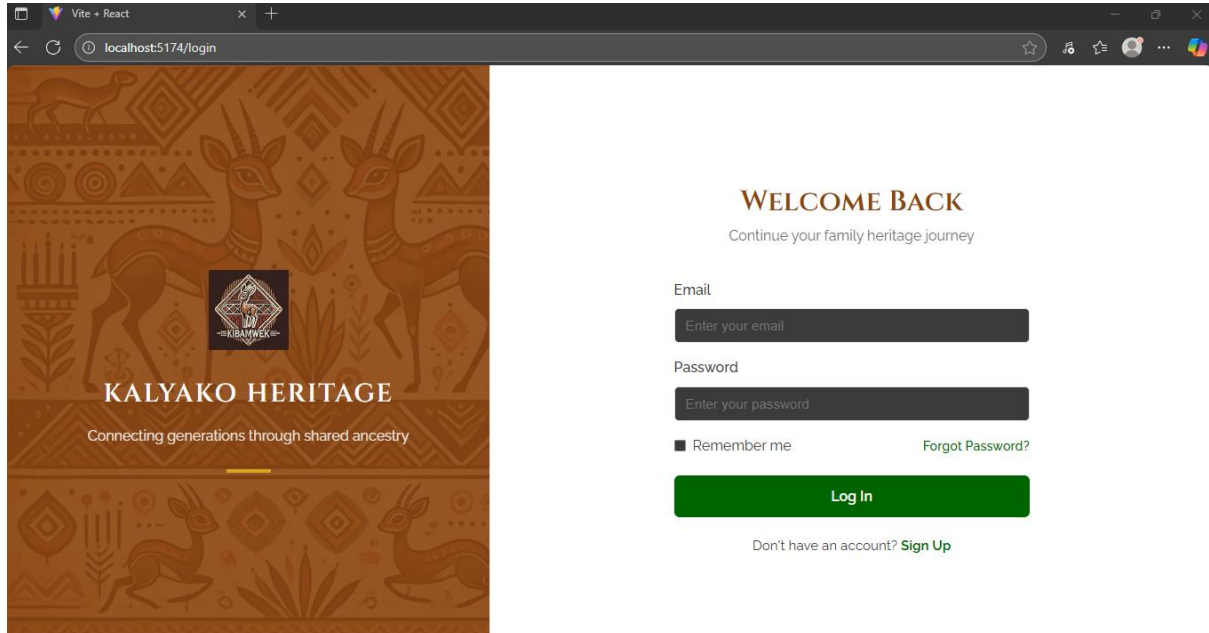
Vite + React

localhost:5174/login

KIBAMWEK

KALYAKO HERITAGE

Connecting generations through shared ancestry

WELCOME BACK

Continue your family heritage journey

Email

Enter your email

Password

Enter your password

Remember me

Forgot Password?

Log In

Don't have an account? Sign Up